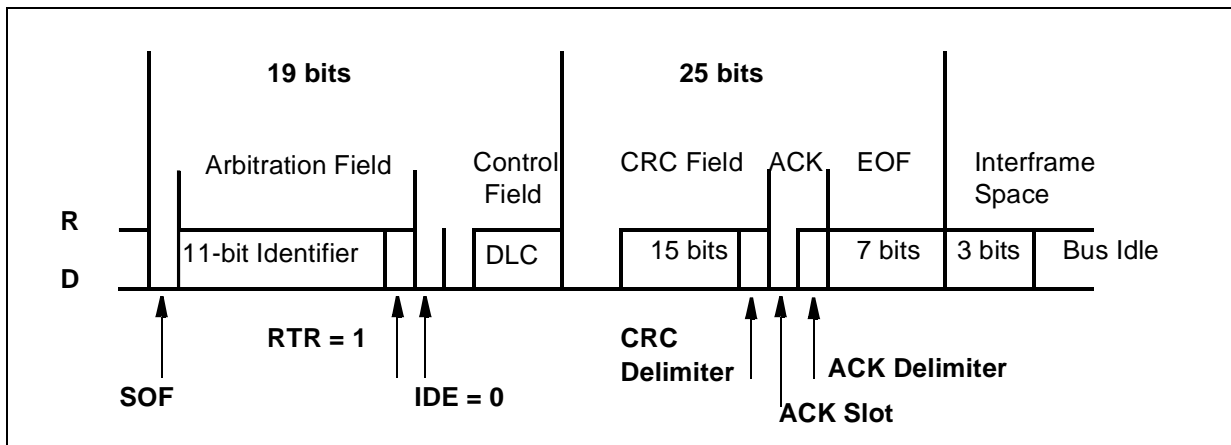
19 bits

25 bits

Arbitration Field

Control Field

CRC Field

ACK

EOF

Interframe Space

R

D

11-bit Identifier

DLC

15 bits

7 bits

3 bits

Bus Idle

RTR = 1

SOF

IDE = 0

CRC Delimiter

ACK Delimiter

ACK Slot